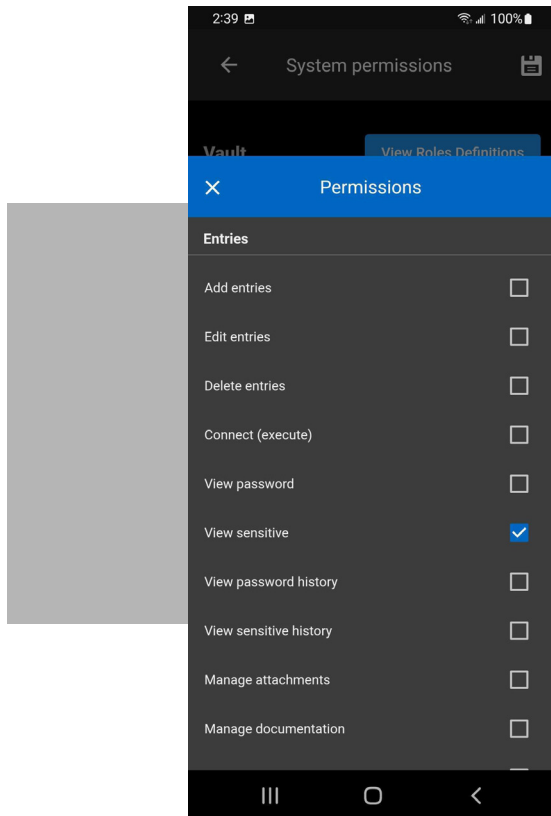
2:39 100%

System permissions

Vault View Roles Definitions

Permissions

Entries

Add entries

Edit entries

Delete entries

Connect (execute)

View password

View sensitive

View password history

View sensitive history

Manage attachments

Manage documentation